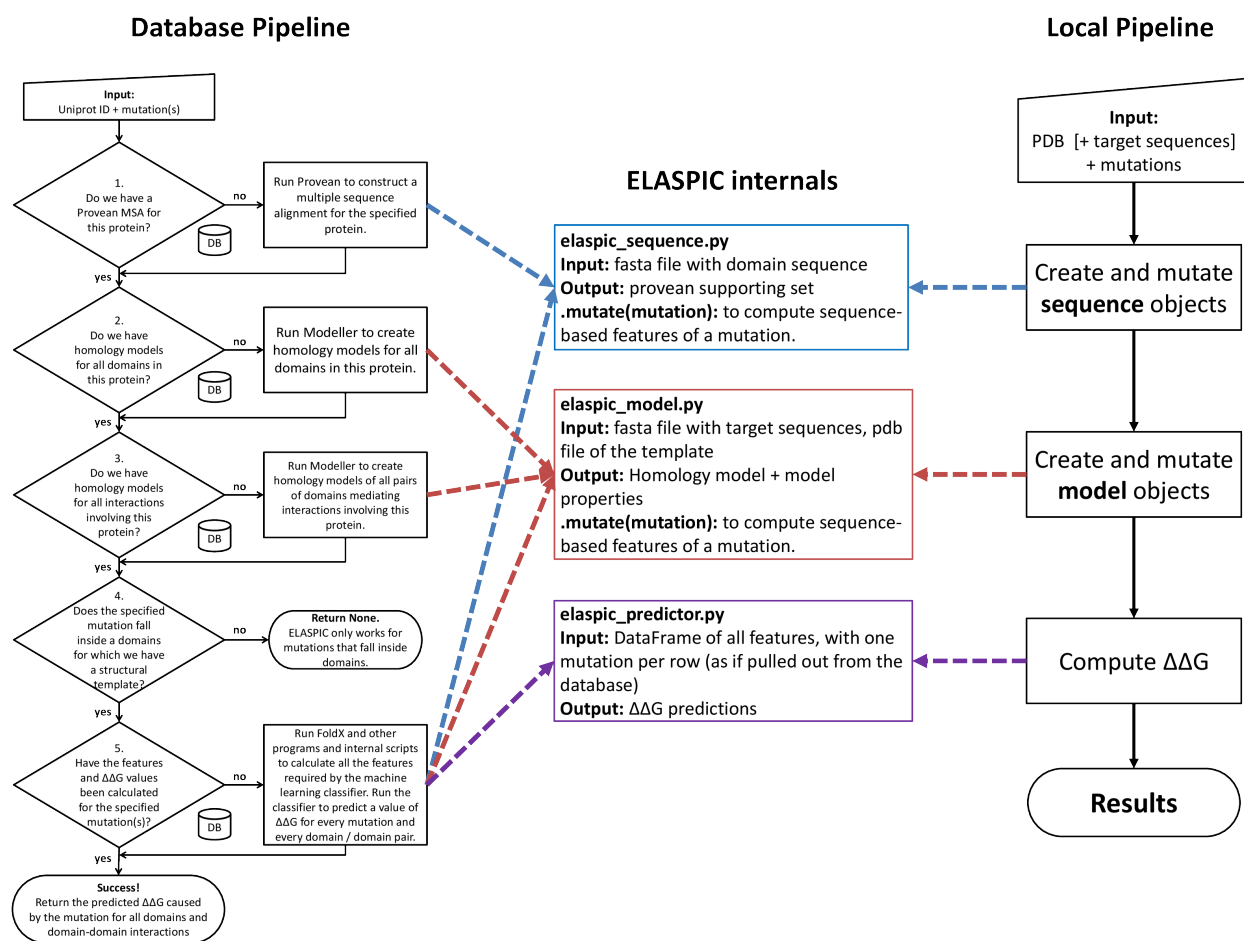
Database Pipeline

Local Pipeline

ELASPIC internals

Input:
Uniprot ID + mutation(s)

1.
Do we have a Provean MSA for this protein?

DB

no

Run Provean to construct a multiple sequence alignment for the specified protein.

yes

2.
Do we have homology models for all domains in this protein?

DB

no

Run Modeller to create homology models for all domains in this protein.

yes

3.
Do we have homology models for all interactions involving this protein?

DB

no

Run Modeller to create homology models of all pairs of domains mediating interactions involving this protein.

yes

4.
Does the specified mutation fall inside a domains for which we have a structural template?

no

Return None.
ELASPIC only works for mutations that fall inside domains.

yes

5.
Have the features and ΔΔG values been calculated for the specified mutation(s)?

DB

no

Run FoldX and other programs and internal scripts to calculate all the features required by the machine learning classifier. Run the classifier to predict a value of ΔΔG for every mutation and every domain / domain pair.

yes

Success!
Return the predicted ΔΔG caused by the mutation for all domains and domain-domain interactions

elaspic_sequence.py
Input: fasta file with domain sequence
Output: provean supporting set
.mutate(mutation): to compute sequence-based features of a mutation.

elaspic_model.py
Input: fasta file with target sequences, pdb file of the template
Output: Homology model + model properties
.mutate(mutation): to compute sequence-based features of a mutation.

elaspic_predictor.py
Input: DataFrame of all features, with one mutation per row (as if pulled out from the database)
Output: ΔΔG predictions

Input:
PDB [+ target sequences] + mutations

Create and mutate sequence objects

Create and mutate model objects

Compute ΔΔG

Results